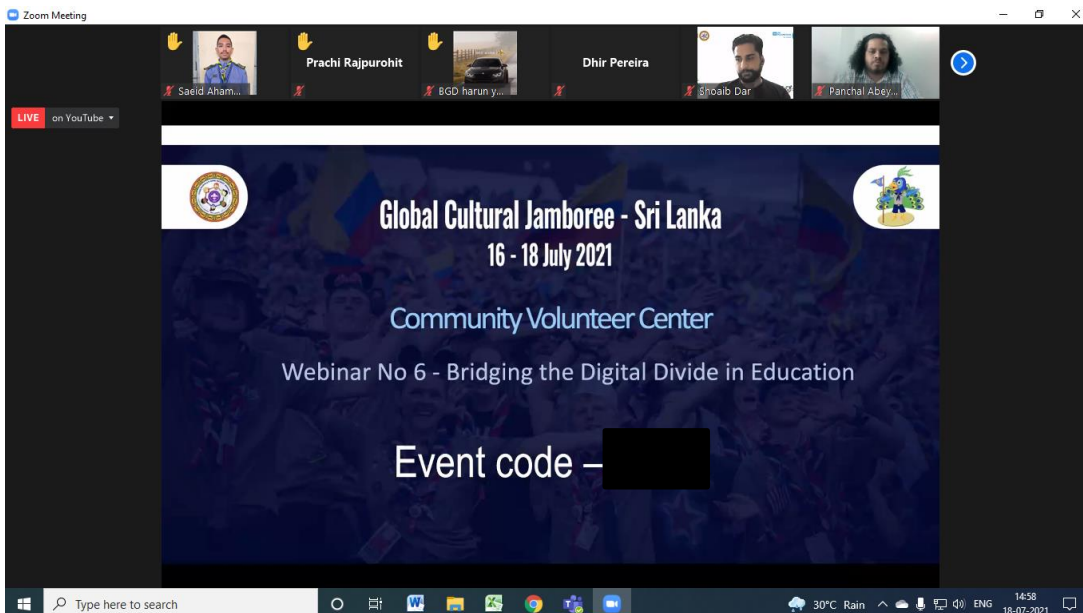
Zoom Meeting

Saeid Aham...

Prachi Rajpurohit

BGD harun y...

Dhir Pereira

Shoaib Dar

Panchal Abey...

LIVE on YouTube

Global Cultural Jamboree - Sri Lanka
16 - 18 July 2021

Community Volunteer Center

Webinar No 6 - Bridging the Digital Divide in Education

Event code –

Type here to search

30°C Rain ENG 14:58 18-07-2021